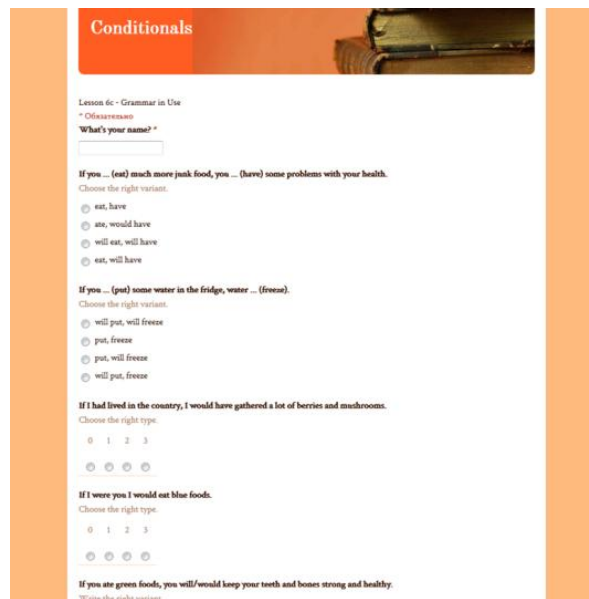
Conditionals

Lesson 6c - Grammar in Use

* Обязательно

What's your name? *

If you ... (eat) much more junk food, you ... (have) some problems with your health.

Choose the right variant.

eat, have

ate, would have

will eat, will have

eat, will have

If you ... (put) some water in the fridge, water ... (freeze).

Choose the right variant.

will put, will freeze

put, freeze

put, will freeze

will put, freeze

If I had lived in the country, I would have gathered a lot of berries and mushrooms.

Choose the right type.

0 1 2 3

If I were you I would eat blue foods.

Choose the right type.

0 1 2 3

If you ate green foods, you will/would keep your teeth and bones strong and healthy.

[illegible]